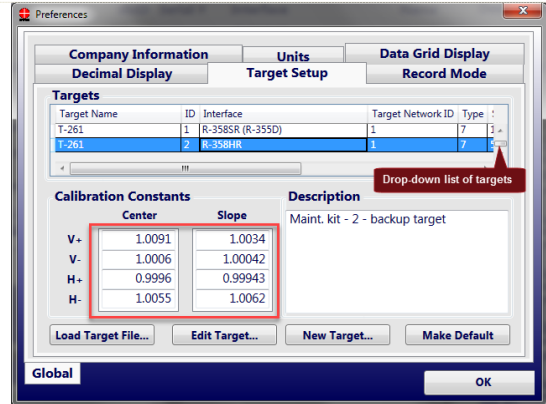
Preferences

Company Information | Units | Data Grid Display
Decimal Display | Target Setup | Record Mode

Targets

| Target Name | ID | Interface | Target Network ID | Type |
|---|---|---|---|---|
| T-261 | 1 | R-358SR (R-355D) | 1 | 7 |
| T-261 | 2 | R-358HR | 1 | 7 |

Drop-down list of targets

Calibration Constants

|  | Center | Slope |
|---|---|---|
| V+ | 1.0091 | 1.0034 |
| V- | 1.0006 | 1.00042 |
| H+ | 0.9996 | 0.99943 |
| H- | 1.0055 | 1.0062 |

Description
Maint. kit - 2 - backup target

Load Target File... | Edit Target... | New Target... | Make Default

Global

OK